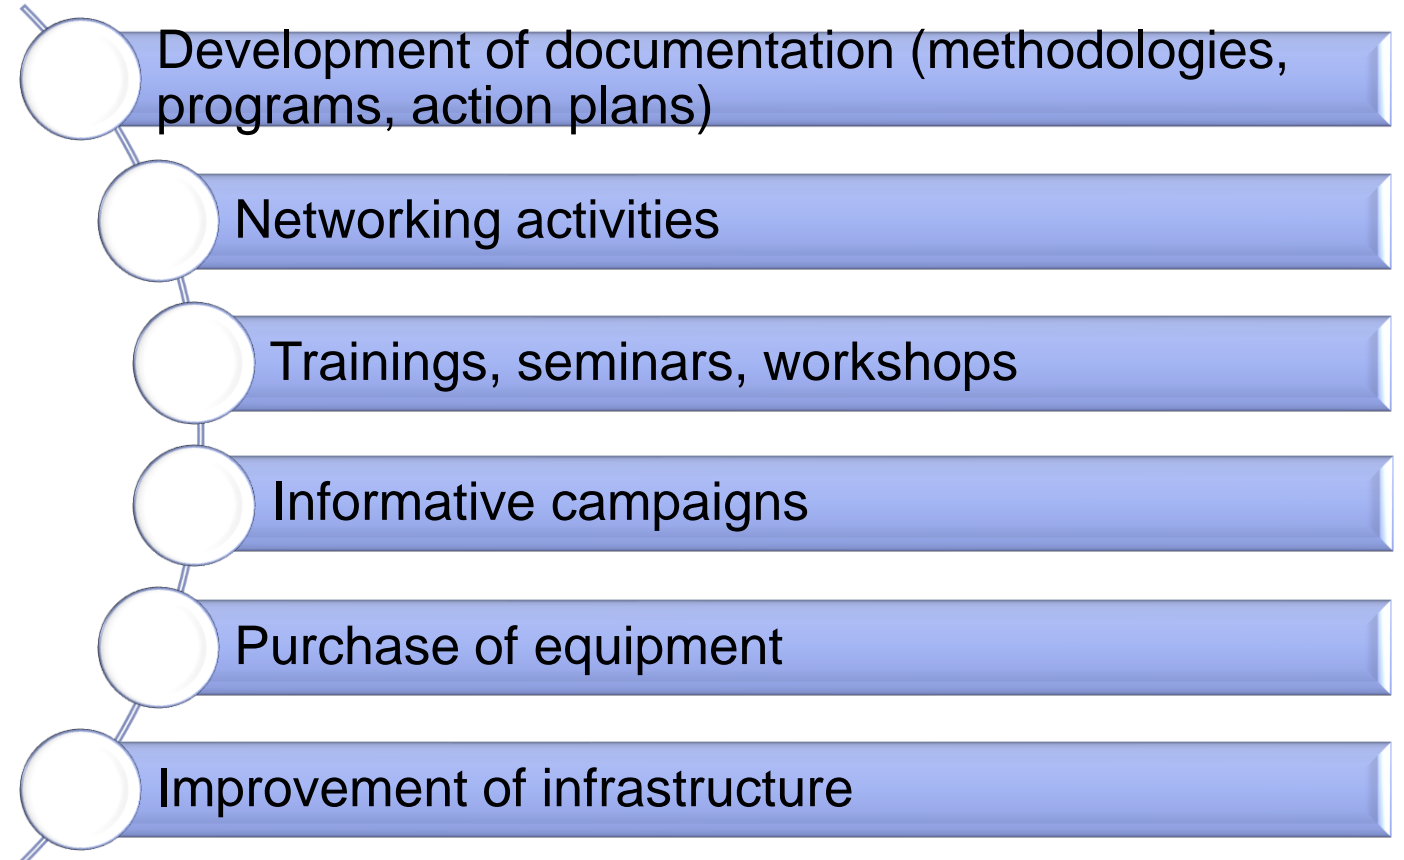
Development of documentation (methodologies, programs, action plans)

Networking activities

Trainings, seminars, workshops

Informative campaigns

Purchase of equipment

Improvement of infrastructure